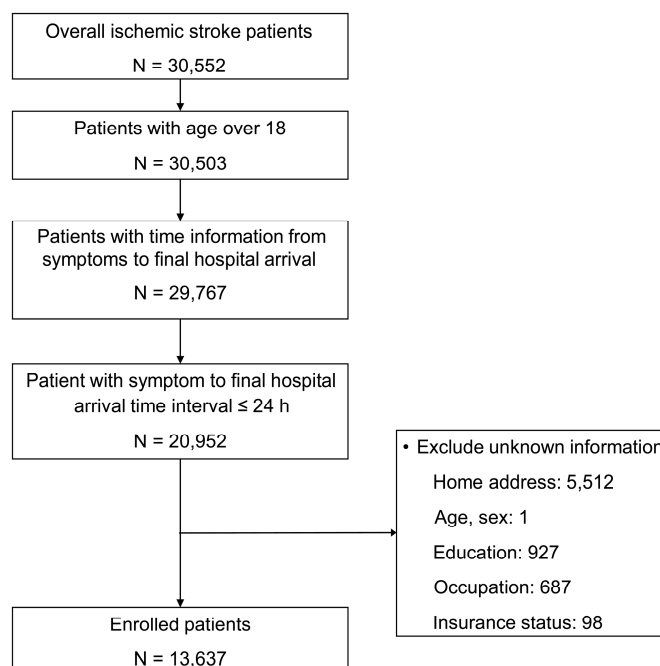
Overall ischemic stroke patients
N = 30,552

Patients with age over 18
N = 30,503

Patients with time information from symptoms to final hospital arrival
N = 29,767

Patient with symptom to final hospital arrival time interval ≤ 24 h
N = 20,952

• Exclude unknown informatio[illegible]
Home address: 5,512
Age, sex: 1
Education: 927
Occupation: 687
Insurance status: 98

Enrolled patients
N = 13,637